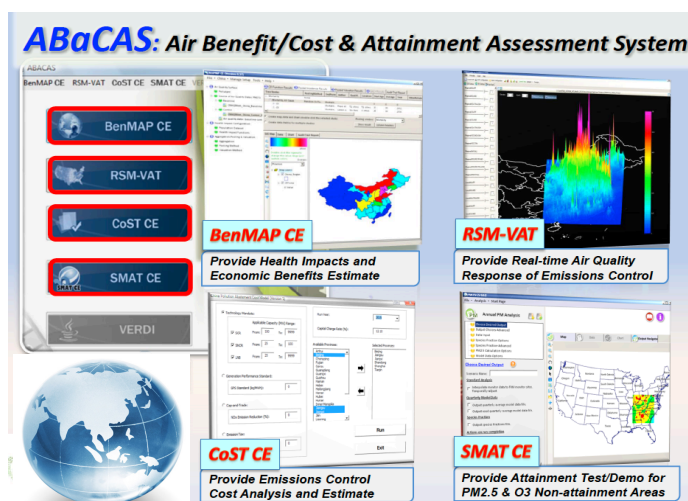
ABaCAS: Air Benefit/Cost & Attainment Assessment System

ABACAS

BenMAP CE RSM-VAT CoST CE SMAT CE

BenMAP CE

RSM-VAT

CoST CE

SMAT CE

VERDI

BenMAP CE

Provide Health Impacts and Economic Benefits Estimate

RSM-VAT

Provide Real-time Air Quality Response of Emissions Control

CoST CE

Provide Emissions Control Cost Analysis and Estimate

Run

Exit

SMAT CE

Provide Attainment Test/Demo for PM2.5 & O3 Non-attainment Areas

Annual PM Analysis